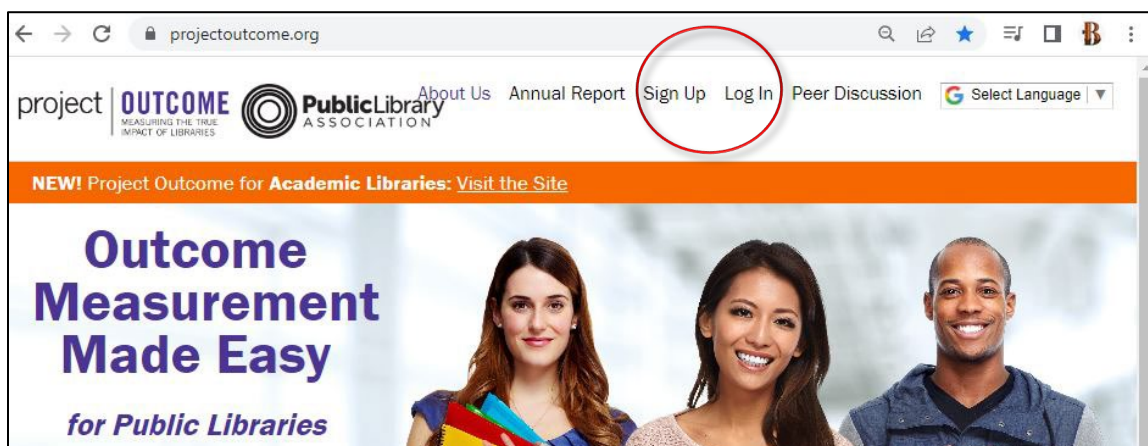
projectoutcome.org

project OUTCOME MEASURING THE TRUE IMPACT OF LIBRARIES

PublicLibrary ASSOCIATION

About Us Annual Report Sign Up Log In Peer Discussion Select Language

NEW! Project Outcome for Academic Libraries: Visit the Site

Outcome Measurement Made Easy

for Public Libraries